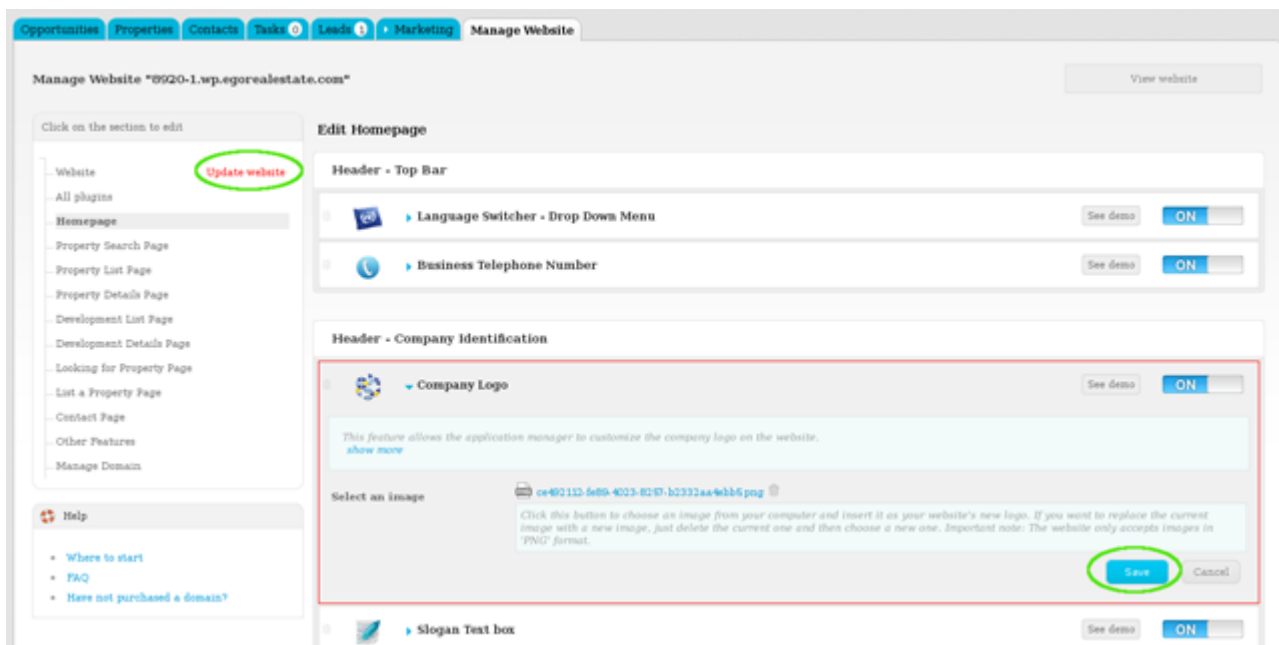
Opportunities Properties Contacts Tasks 0 Leads 1 Marketing Manage Website

Manage Website "8920-1.wp.egorealestate.com"

View website

Click on the section to edit

Website
Update website
All plugins
Homepage
Property Search Page
Property List Page
Property Details Page
Development List Page
Development Details Page
Looking for Property Page
List a Property Page
Contact Page
Other Features
Manage Domain

Help

- Where to start
- FAQ
- Have not purchased a domain?

Edit Homepage

Header - Top Bar

Language Switcher - Drop Down Menu
See demo
ON

Business Telephone Number
See demo
ON

Header - Company Identification

Company Logo
See demo
ON

This feature allows the application manager to customize the company logo on the website.
show more

Select an image

ce492112-5e89-4023-8257-b2332aa4ebb5.png

Click this button to choose an image from your computer and insert it as your website's new logo. If you want to replace the current image with a new image, just delete the current one and then choose a new one. Important note: The website only accepts images in 'PNG' format.

Save
Cancel

Slogan Text box
See demo
ON